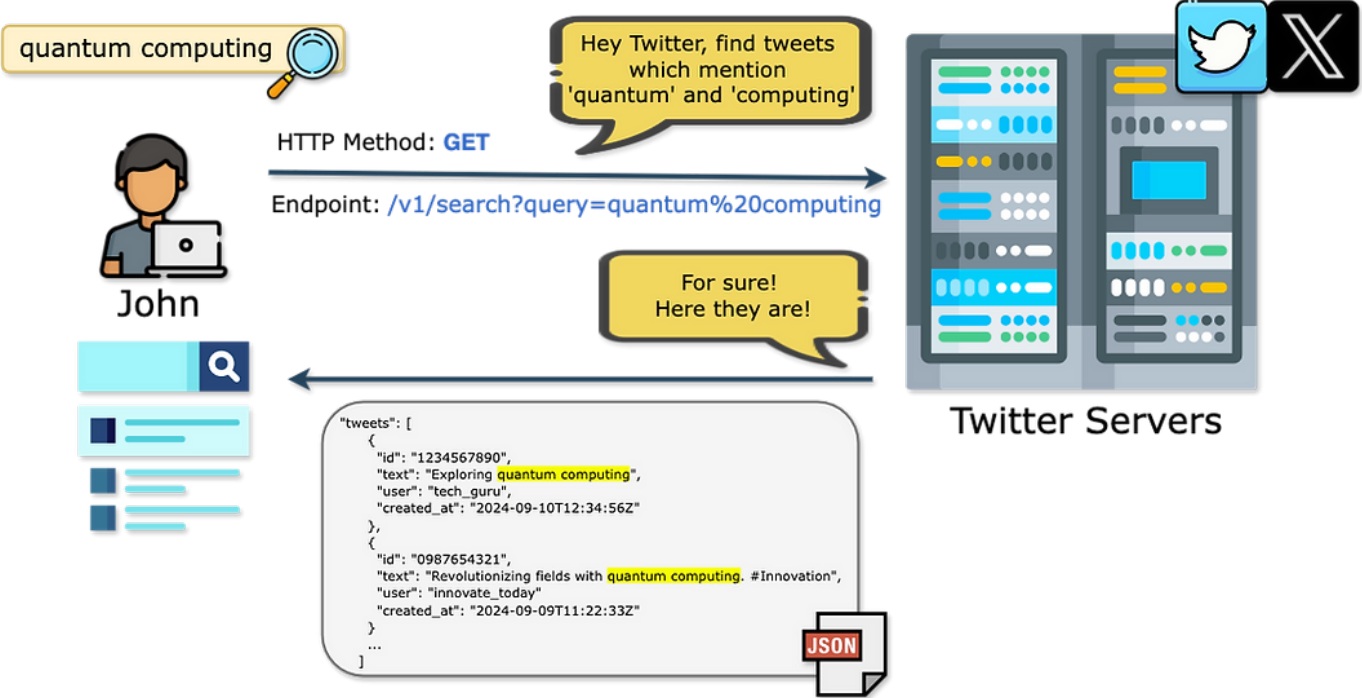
quantum computing

Hey Twitter, find tweets which mention 'quantum' and 'computing'

HTTP Method: GET

Endpoint: /v1/search?query=quantum%20computing

John

For sure! Here they are!

Twitter Servers

"tweets": [
{
"id": "1234567890",
"text": "Exploring quantum computing",
"user": "tech_guru",
"created_at": "2024-09-10T12:34:56Z"
},
{
"id": "0987654321",
"text": "Revolutionizing fields with quantum computing. #Innovation",
"user": "innovate_today"
"created_at": "2024-09-09T11:22:33Z"
}
...
]

JSON